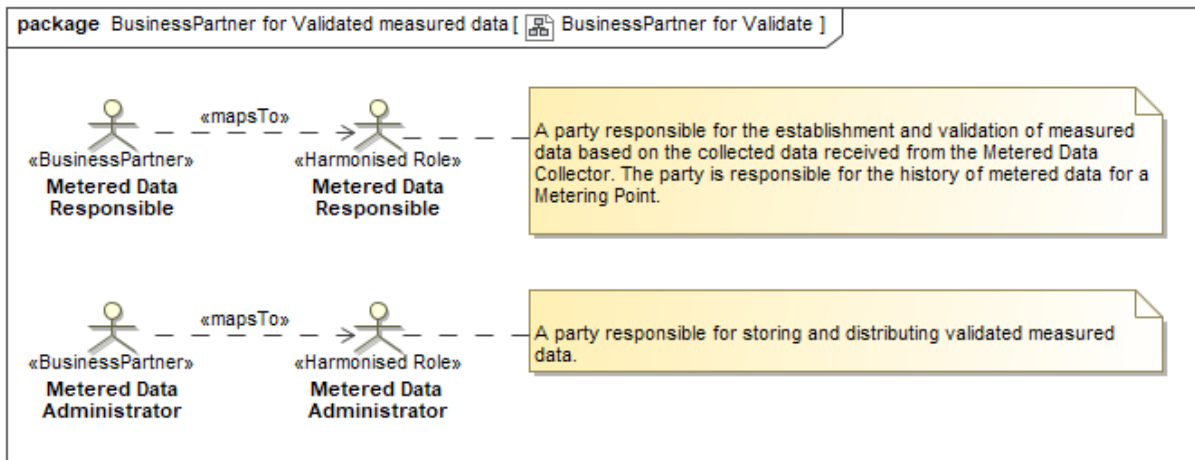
package BusinessPartner for Validated measured data [ BusinessPartner for Validate ]

«mapsTo»

«BusinessPartner»
Metered Data Responsible

«Harmonised Role»
Metered Data Responsible

A party responsible for the establishment and validation of measured data based on the collected data received from the Metered Data Collector. The party is responsible for the history of metered data for a Metering Point.

«mapsTo»

«BusinessPartner»
Metered Data Administrator

«Harmonised Role»
Metered Data Administrator

A party responsible for storing and distributing validated measured data.